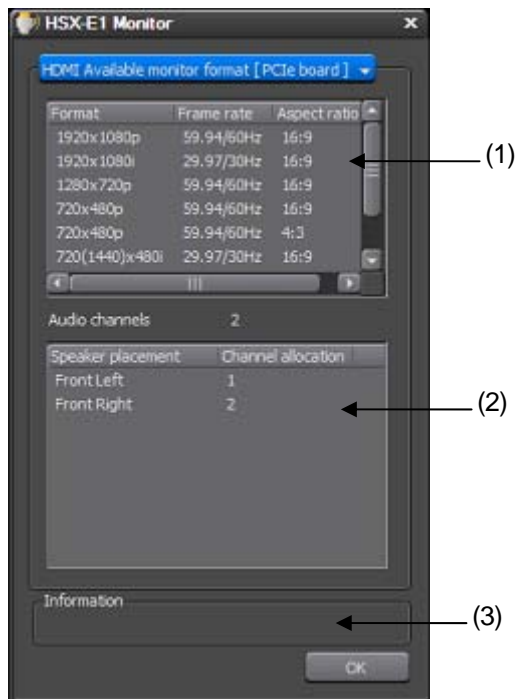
HSX-E1 Monitor

HDMI Available monitor format [PCIe board]

| Format | Frame rate | Aspect ratio |
|---|---|---|
| 1920x1080p | 59.94/60Hz | 16:9 |
| 1920x1080i | 29.97/30Hz | 16:9 |
| 1280x720p | 59.94/60Hz | 16:9 |
| 720x480p | 59.94/60Hz | 16:9 |
| 720x480p | 59.94/60Hz | 4:3 |
| 720(1440)x480i | 29.97/30Hz | 16:9 |

(1)

Audio channels 2

| Speaker placement | Channel allocation |
|---|---|
| Front Left | 1 |
| Front Right | 2 |

(2)

Information

(3)

OK